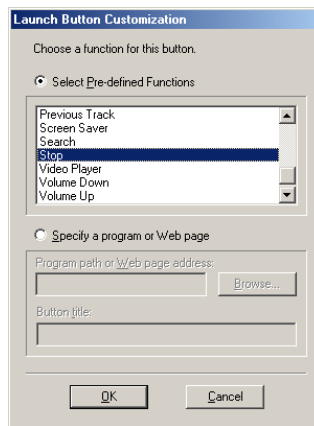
Launch Button Customization

Choose a function for this button.

Select Pre-defined Functions

Previous Track
Screen Saver
Search
Stop
Video Player
Volume Down
Volume Up

Specify a program or Web page

Program path or Web page address:

Browse...

Button title:

OK

Cancel